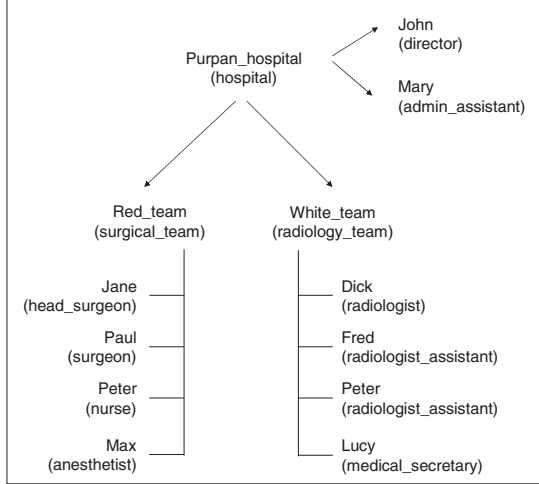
Purpan_hospital
(hospital)

John
(director)

Mary
(admin_assistant)

Red_team
(surgical_team)

White_team
(radiology_team)

Jane
(head_surgeon)

Paul
(surgeon)

Peter
(nurse)

Max
(anesthetist)

Dick
(radiologist)

Fred
(radiologist_assistant)

Peter
(radiologist_assistant)

Lucy
(medical_secretary)